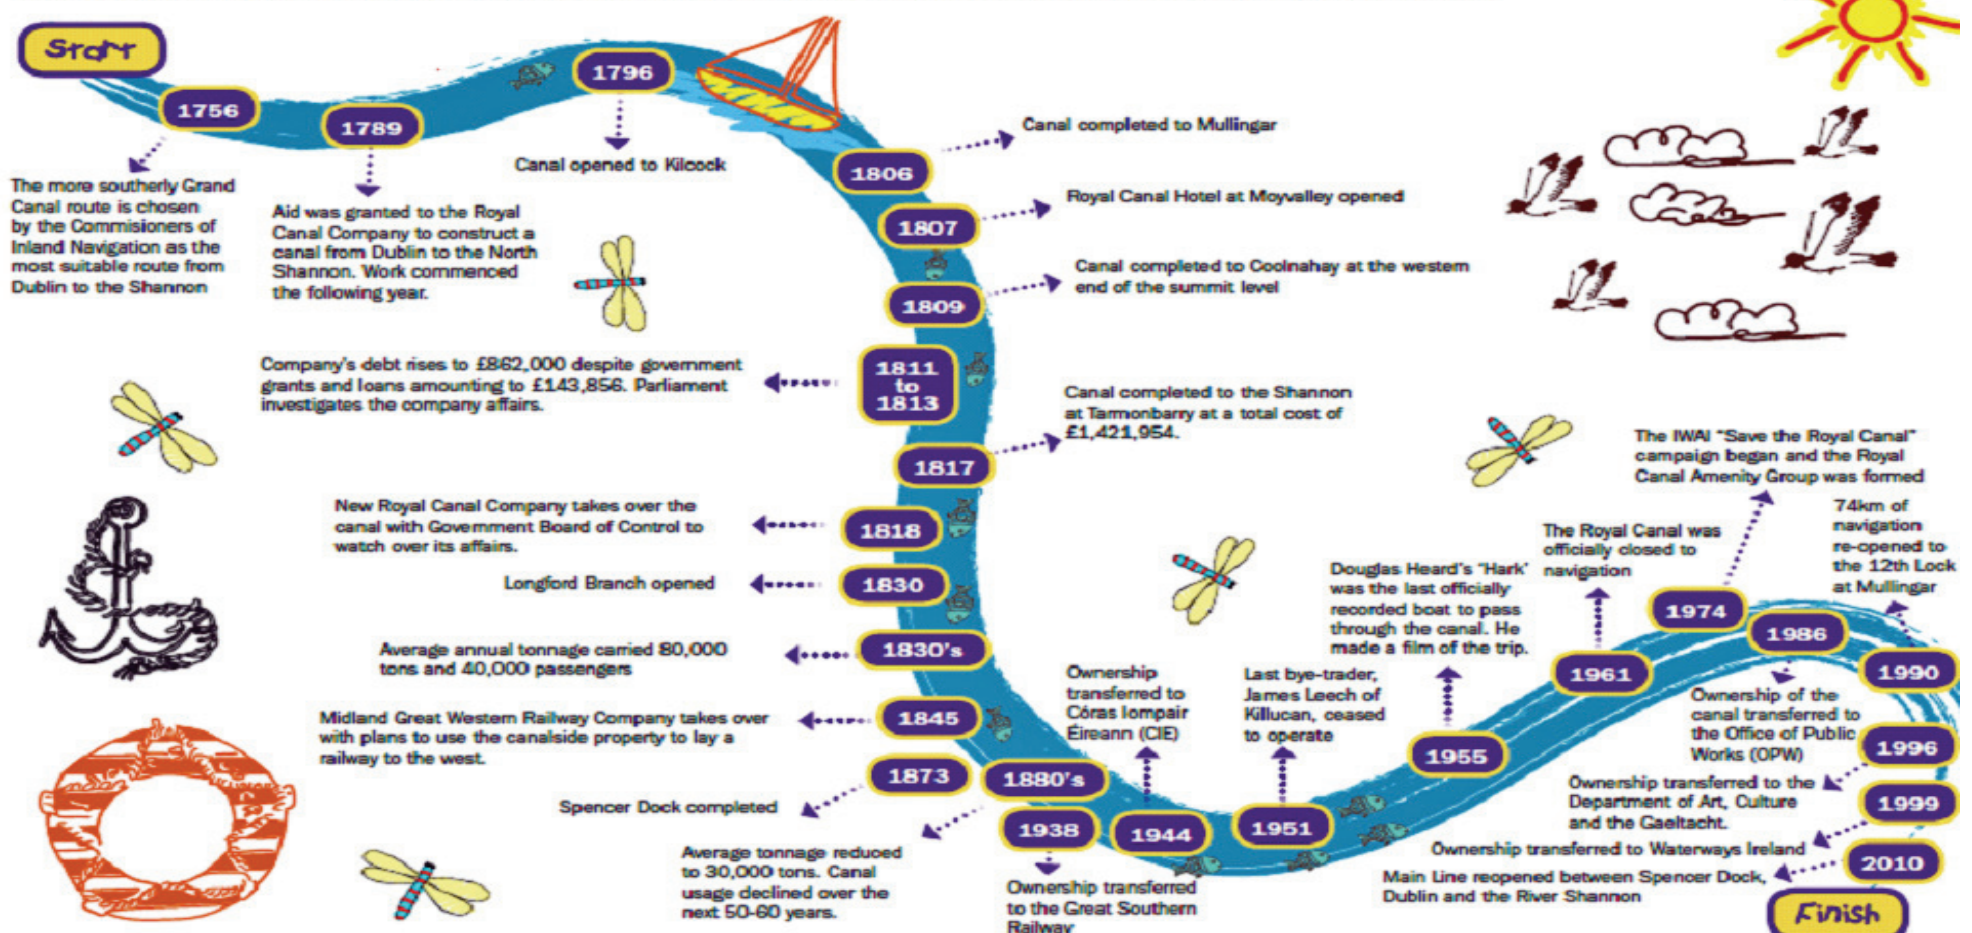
Start

1756

The more southerly Grand Canal route is chosen by the Commisioners of Inland Navigation as the most suitable route from Dublin to the Shannon

1789

Aid was granted to the Royal Canal Company to construct a canal from Dublin to the North Shannon. Work commenced the following year.

1796

Canal opened to Kilcock

1806

Canal completed to Mullingar

1807

Royal Canal Hotel at Moyvalley opened

1809

Canal completed to Coolnahay at the western end of the summit level

1811 to 1813

Company's debt rises to £862,000 despite government grants and loans amounting to £143,856. Parliament investigates the company affairs.

1817

Canal completed to the Shannon at Tarmonbarry at a total cost of £1,421,954.

1818

New Royal Canal Company takes over the canal with Government Board of Control to watch over its affairs.

1830

Longford Branch opened

1830's

Average annual tonnage carried 80,000 tons and 40,000 passengers

1845

Midland Great Western Railway Company takes over with plans to use the canalside property to lay a railway to the west.

1873

Spencer Dock completed

1880's

Average tonnage reduced to 30,000 tons. Canal usage declined over the next 50-60 years.

1938

Ownership transferred to the Great Southern Railway

1944

Ownership transferred to Córas Iompair Éireann (CIE)

1951

Last bye-trader, James Leech of Killucan, ceased to operate

1955

Douglas Heard's 'Hark' was the last officially recorded boat to pass through the canal. He made a film of the trip.

1961

The Royal Canal was officially closed to navigation

1974

The IWAI "Save the Royal Canal" campaign began and the Royal Canal Amenity Group was formed

1986

Ownership of the canal transferred to the Office of Public Works (OPW)

1990

74km of navigation re-opened to the 12th Lock at Mullingar

1996

Ownership transferred to the Department of Art, Culture and the Gaeltacht

1999

Ownership transferred to Waterways Ireland

2010

Main Line reopened between Spencer Dock, Dublin and the River Shannon

Finish